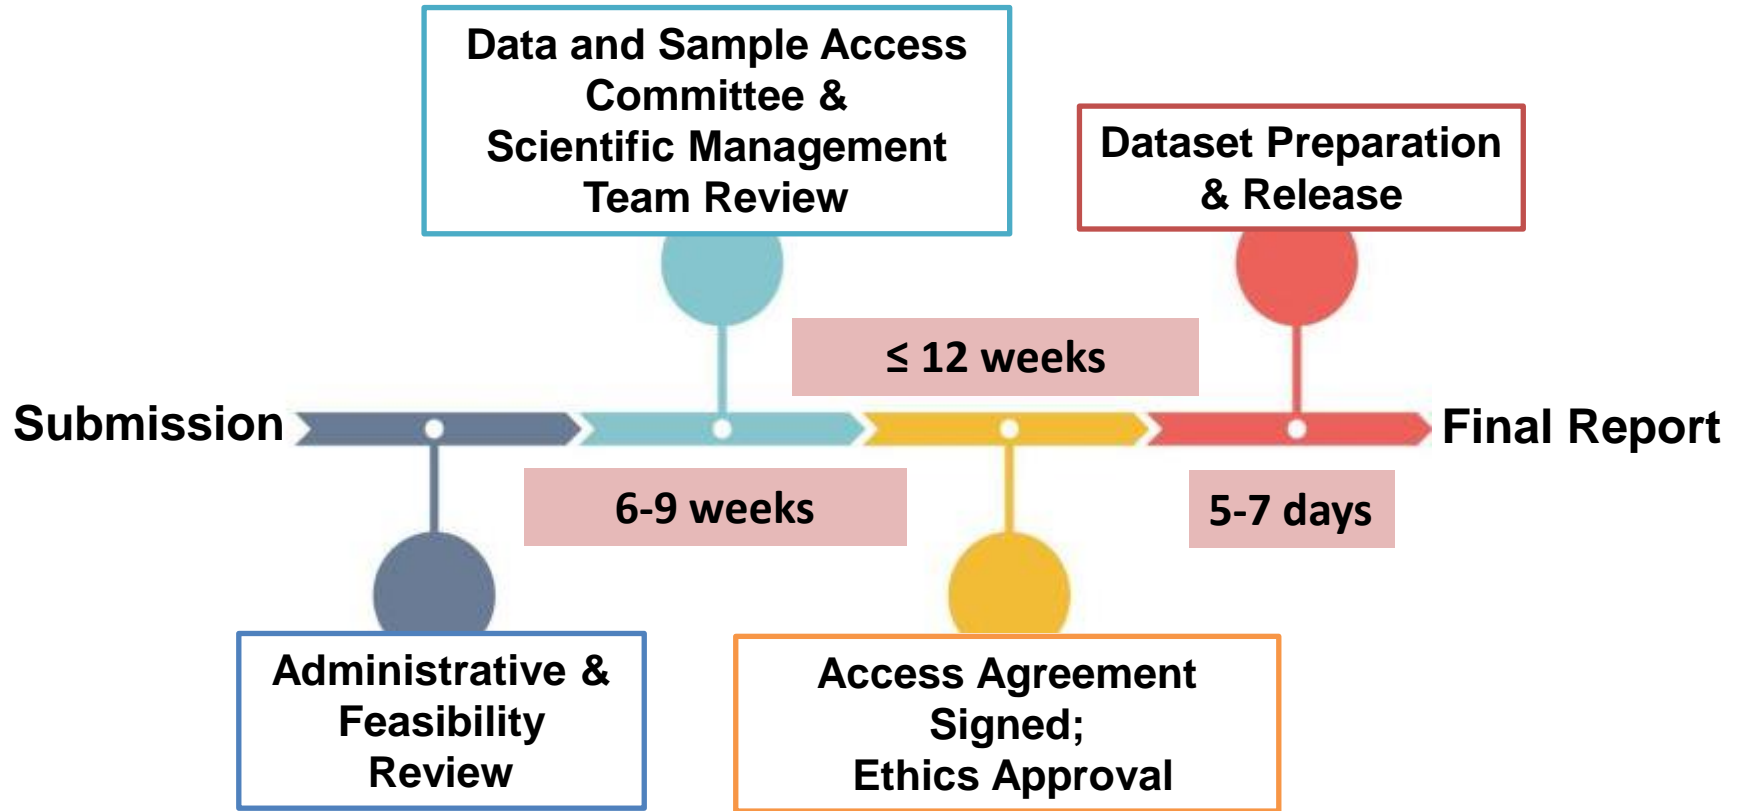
Data and Sample Access Committee & Scientific Management Team Review

Dataset Preparation & Release

$\leq$ 12 weeks

Submission

Final Report

6-9 weeks

5-7 days

Administrative & Feasibility Review

Access Agreement Signed; Ethics Approval